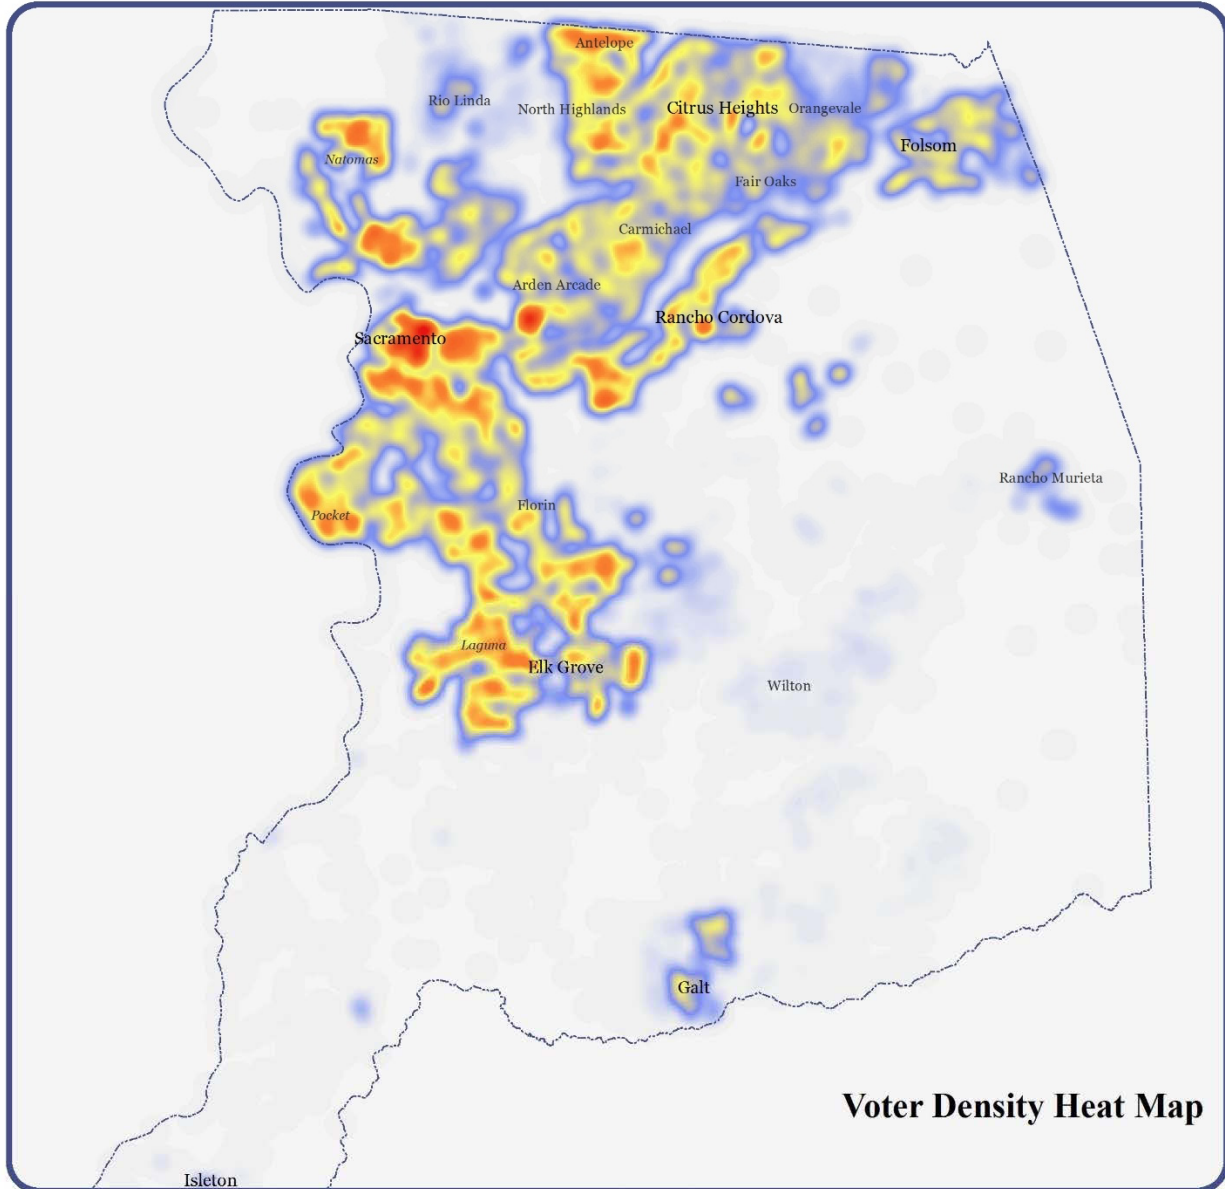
Antelope
Rio Linda
North Highlands
Citrus Heights
Orangevale
Folsom
Natomas
Fair Oaks
Carmichael
Arden Arcade
Rancho Cordova
Sacramento
Rancho Murieta
Pocket
Florin
Laguna
Elk Grove
Wilton
Galt
Voter Density Heat Map
Isleton